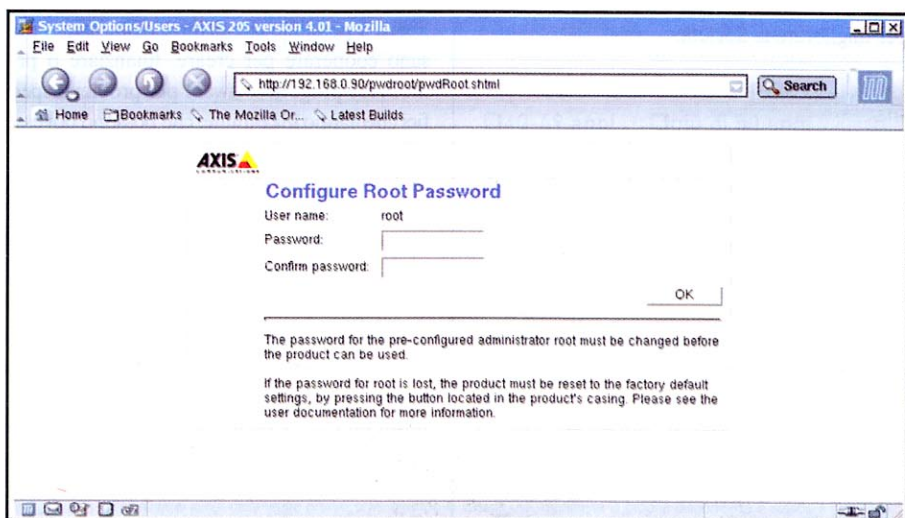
System Options/Users - AXIS 205 version 4.01 - Mozilla

File Edit View Go Bookmarks Tools Window Help

http://192.168.0.90/pwdroot/pwdRoot.shtml

Search

Home Bookmarks The Mozilla Or... Latest Builds

AXIS

Configure Root Password

User name: root

Password:

Confirm password:

OK

The password for the pre-configured administrator root must be changed before the product can be used.

If the password for root is lost, the product must be reset to the factory default settings, by pressing the button located in the product's casing. Please see the user documentation for more information.